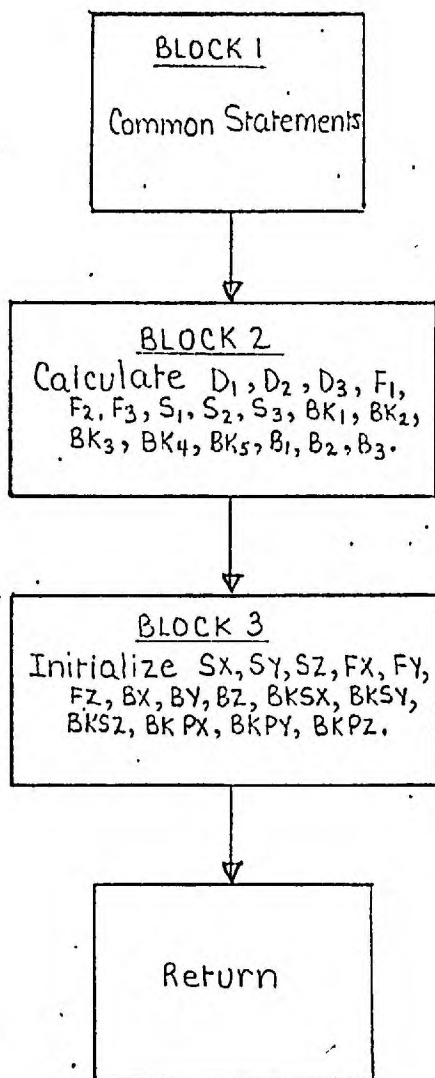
BLOCK 1

Common Statements

BLOCK 2

Calculate $D_1, D_2, D_3, F_1, F_2, F_3, S_1, S_2, S_3, BK_1, BK_2, BK_3, BK_4, BK_5, B_1, B_2, B_3$.

BLOCK 3

Initialize SX, SY, SZ, FX, FY, FZ, BX, BY, BZ, BKSX, BKSY, BKSZ, BKPX, BKPY, BKPZ.

Return